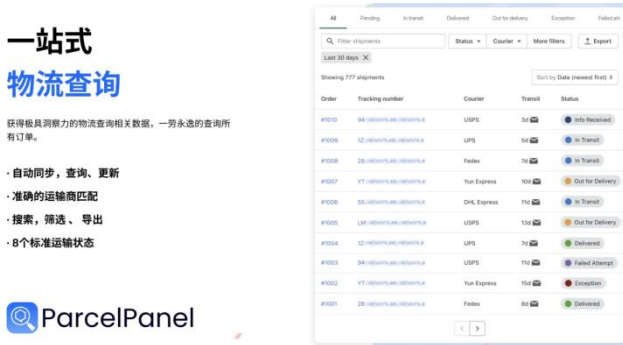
一站式
物流查询

获得极具洞察力的物流查询相关数据，一劳永逸的查询所有订单。

· 自动同步，查询、更新
· 准确的运输商匹配
· 搜索，筛选 、导出
· 8个标准运输状态

ParcelPanel

All | Pending | In transit | Delivered | Out for delivery | Exception | Failed att

Filter shipments | Status | Courier | More filters | Export

Last 30 days

Showing 777 shipments | Sort by Date (newest first)

| Order | Tracking number | Courier | Transit | Status |
|---|---|---|---|---|
| #1010 | 94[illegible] | USPS | 3d | Info Received |
| #1009 | 1Z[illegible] | UPS | 5d | In Transit |
| #1008 | 28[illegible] | Fedex | 3d | In Transit |
| #1007 | YT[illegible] | Yun Express | 10d | Out for Delivery |
| #1006 | 53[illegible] | DHL Express | 11d | In Transit |
| #1005 | LM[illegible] | USPS | 13d | Out for Delivery |
| #1004 | 1Z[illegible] | UPS | 2d | Delivered |
| #1003 | 94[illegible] | USPS | 11d | Failed Attempt |
| #1002 | YT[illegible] | Yun Express | 15d | Exception |
| #1001 | 28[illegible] | Fedex | 8d | Delivered |